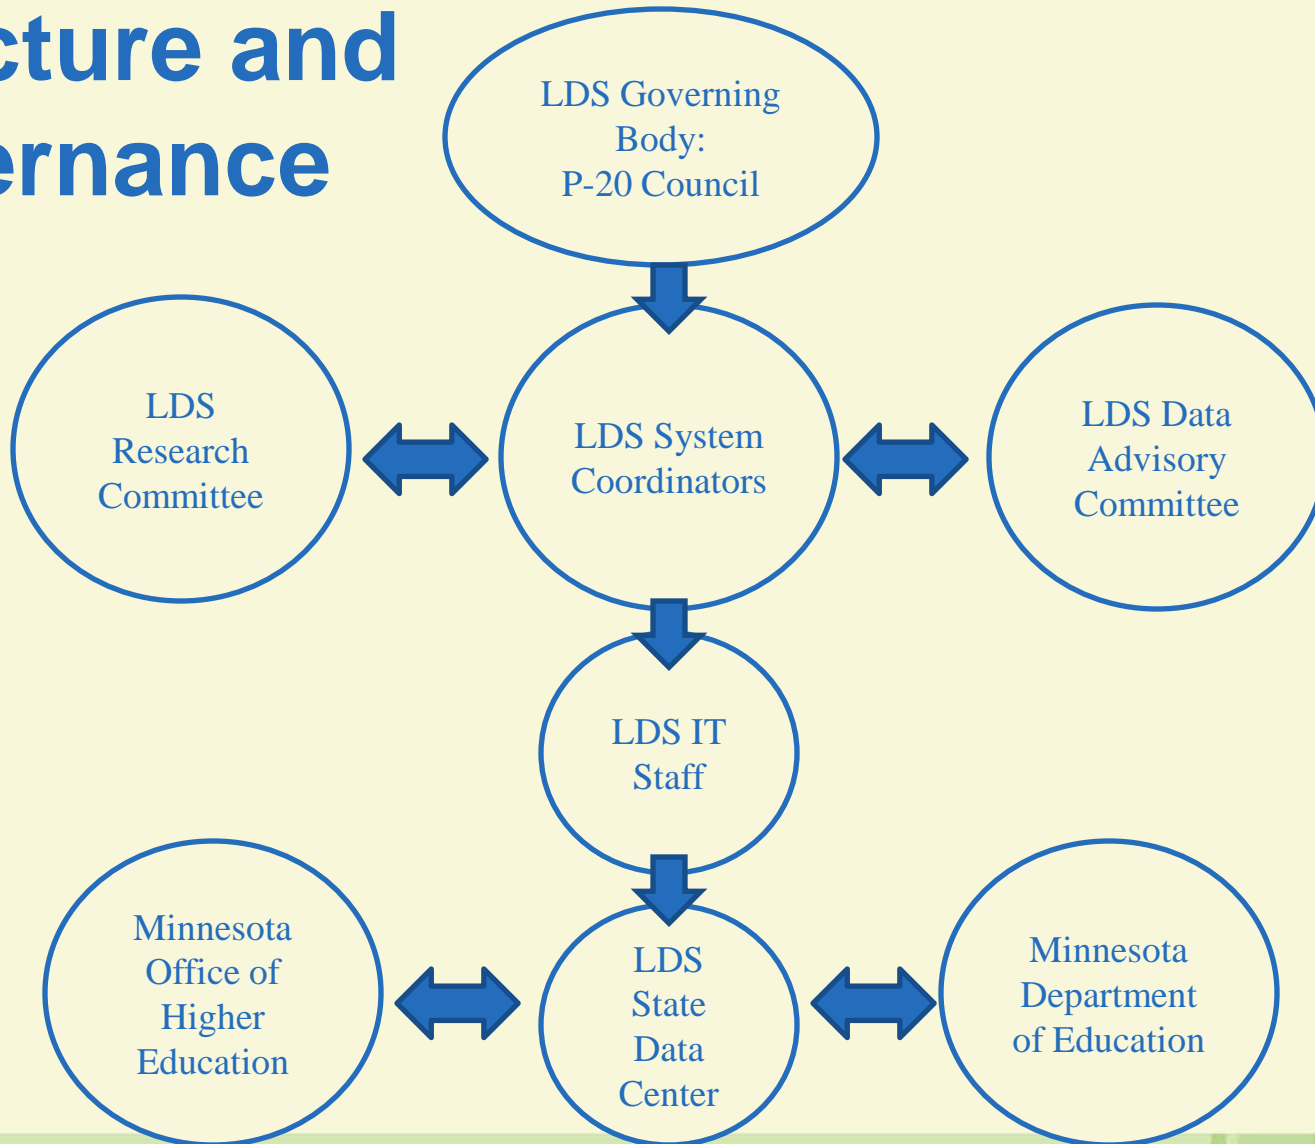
cture and
ernance

LDS Governing Body: P-20 Council

LDS Research Committee

LDS System Coordinators

LDS Data Advisory Committee

LDS IT Staff

Minnesota Office of Higher Education

LDS State Data Center

Minnesota Department of Education